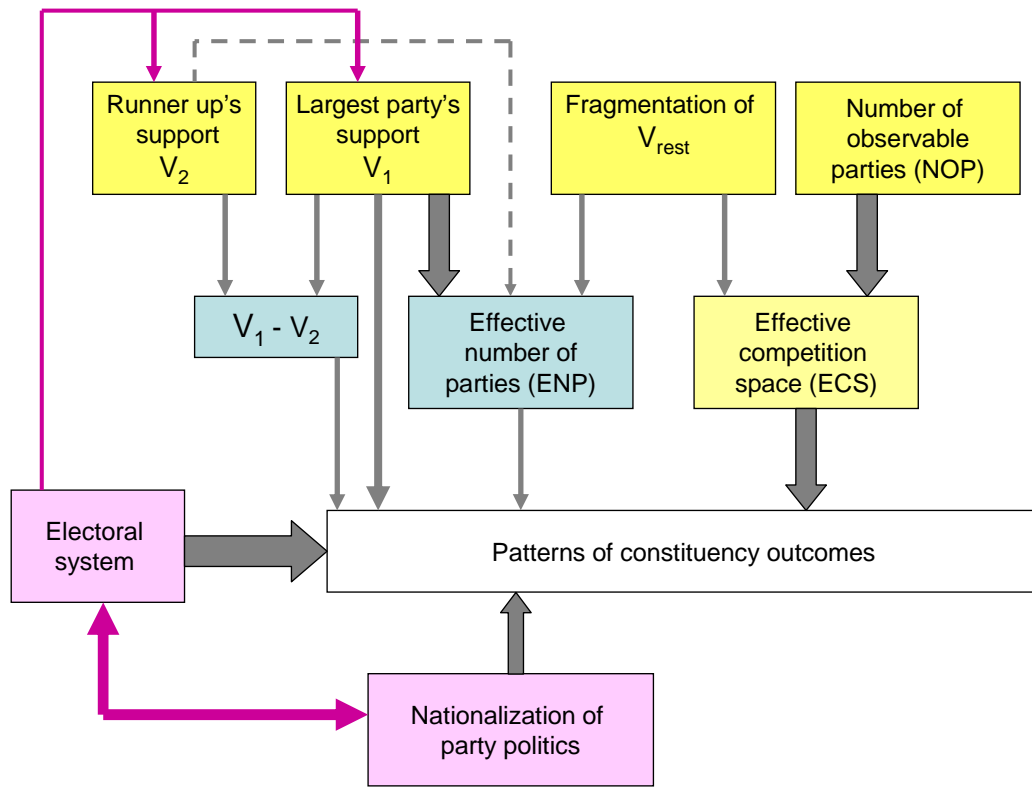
Runner up's support $V_2$

Largest party's support $V_1$

Fragmentation of $V_{rest}$

Number of observable parties (NOP)

$V_1 - V_2$

Effective number of parties (ENP)

Effective competition space (ECS)

Electoral system

Patterns of constituency outcomes

Nationalization of party politics